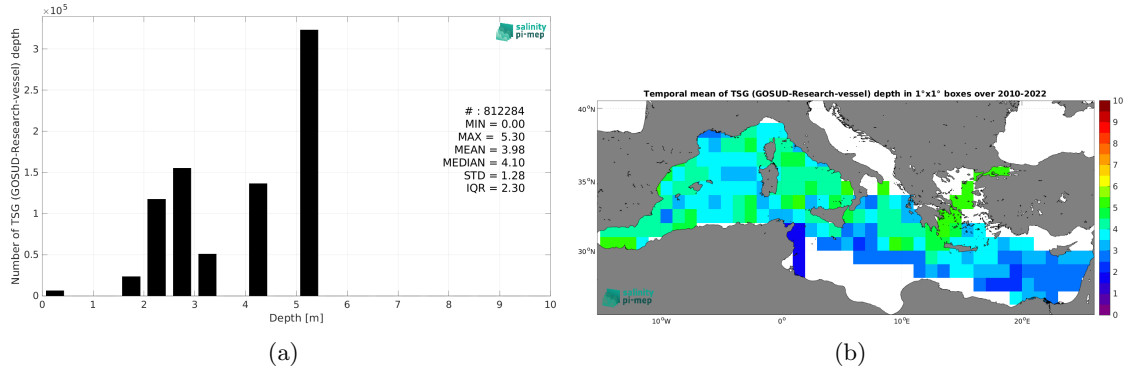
$\times 10^5$

salinity pi-mep

Number of TSG (GOSUD-Research-vessel) depth

3
2.5
2
1.5
1
0.5
0

# : 812284
MIN = 0.00
MAX = 5.30
MEAN = 3.98
MEDIAN = 4.10
STD = 1.28
IQR = 2.30

0 1 2 3 4 5 6 7 8 9 10
Depth [m]

(a)

Temporal mean of TSG (GOSUD-Research-vessel) depth in 1°x1° boxes over 2010-2022

40°N
35°N
30°N

10°W 0° 10°E 20°E

salinity pi-mep

10
9
8
7
6
5
4
3
2
1
0

(b)